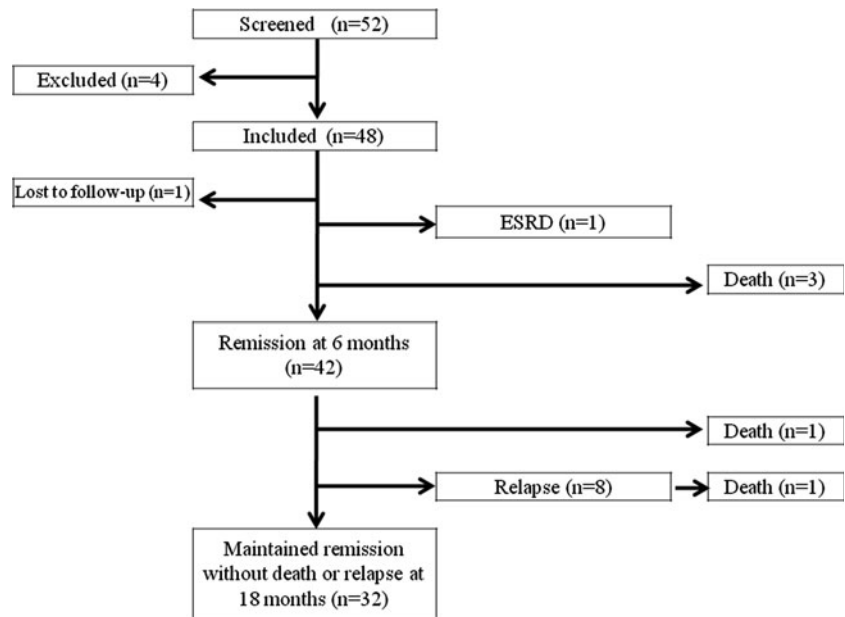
Screened (n=52)

Excluded (n=4)

Included (n=48)

Lost to follow-up (n=1)

ESRD (n=1)

Death (n=3)

Remission at 6 months (n=42)

Death (n=1)

Relapse (n=8)

Death (n=1)

Maintained remission without death or relapse at 18 months (n=32)